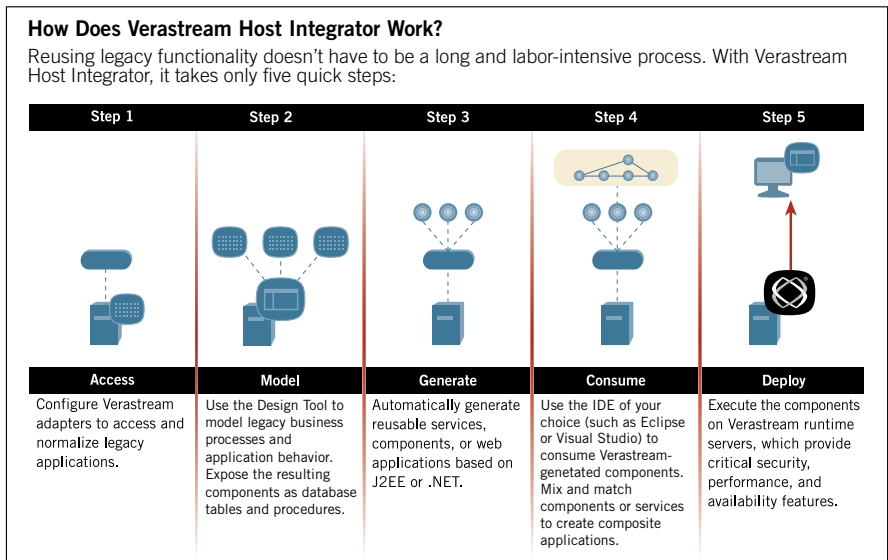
How Does Verastream Host Integrator Work?

Reusing legacy functionality doesn't have to be a long and labor-intensive process. With Verastream Host Integrator, it takes only five quick steps:

| Step 1 | Step 2 | Step 3 | Step 4 | Step 5 |
|---|---|---|---|---|
| Access | Model | Generate | Consume | Deploy |
| Configure Verastream adapters to access and normalize legacy applications. | Use the Design Tool to model legacy business processes and application behavior. Expose the resulting components as database tables and procedures. | Automatically generate reusable services, components, or web applications based on J2EE or .NET. | Use the IDE of your choice (such as Eclipse or Visual Studio) to consume Verastream-genetated components. Mix and match components or services to create composite applications. | Execute the components on Verastream runtime servers, which provide critical security, performance, and availability features. |